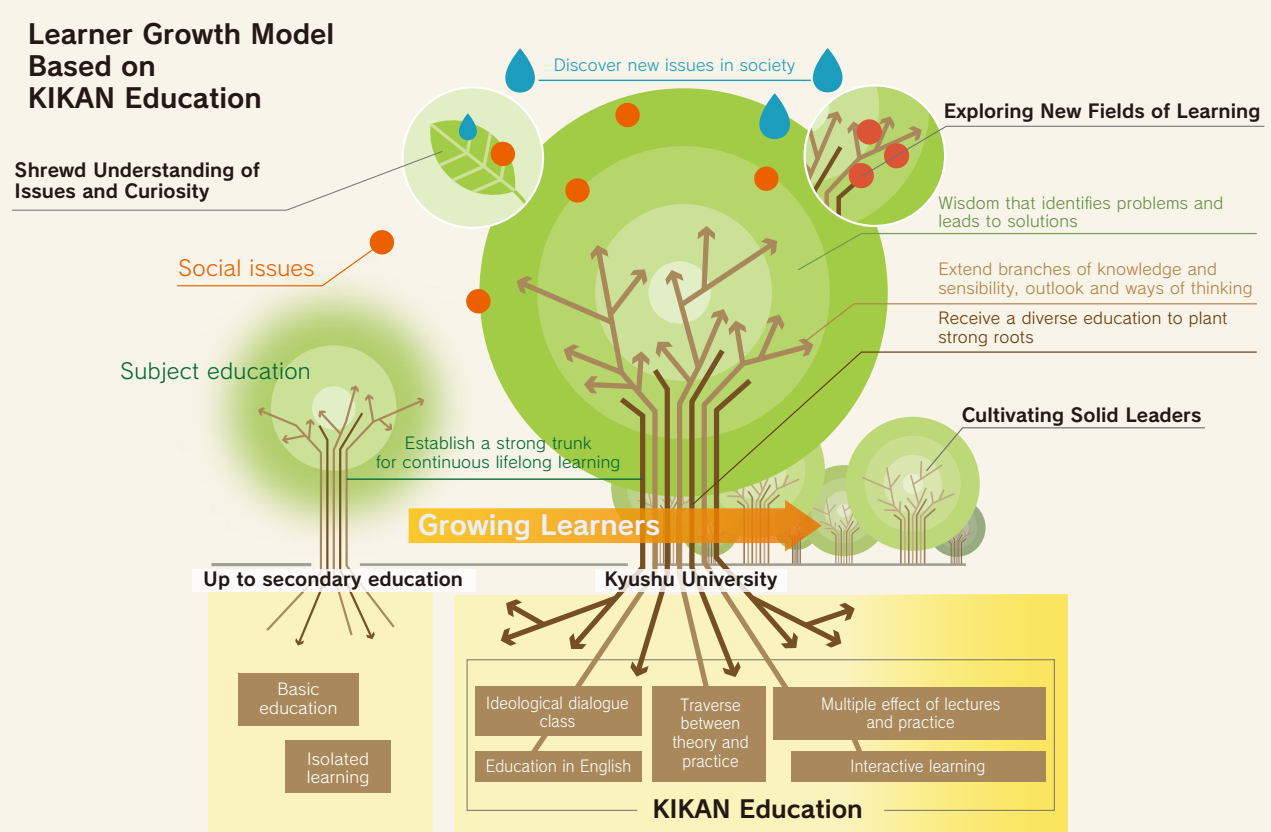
Learner Growth Model Based on KIKAN Education

Discover new issues in society

Exploring New Fields of Learning

Shrewd Understanding of Issues and Curiosity

Wisdom that identifies problems and leads to solutions

Social issues

Extend branches of knowledge and sensibility, outlook and ways of thinking

Receive a diverse education to plant strong roots

Subject education

Cultivating Solid Leaders

Establish a strong trunk for continuous lifelong learning

Growing Learners

Up to secondary education

Kyushu University

Basic education

Isolated learning

Ideological dialogue class

Education in English

Traverse between theory and practice

Multiple effect of lectures and practice

Interactive learning

KIKAN Education